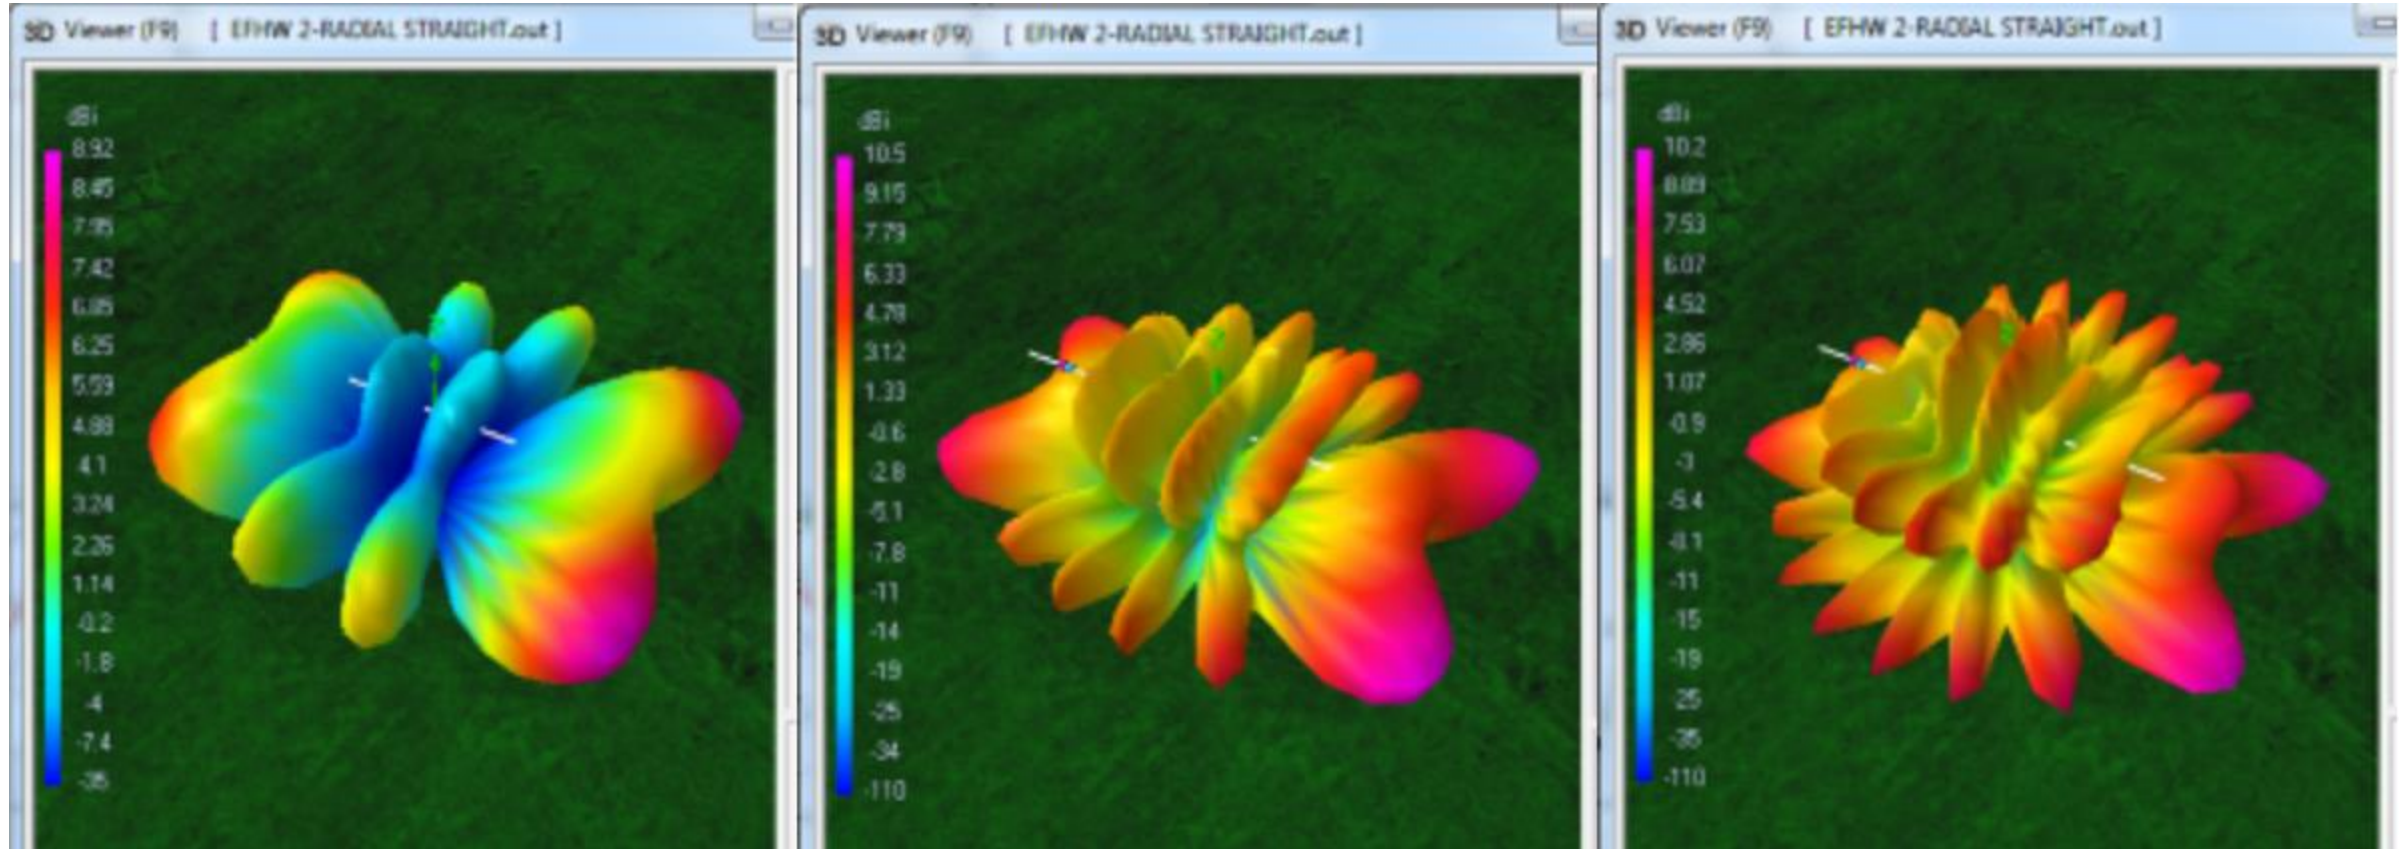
3D Viewer (F9) [ EFHW 2-RADIAL STRAIGHT.out ]

dBi
8.92
8.45
7.95
7.42
6.85
6.25
5.59
4.88
4.1
3.24
2.26
1.14
-0.2
-1.8
-4
-7.4
-35

3D Viewer (F9) [ EFHW 2-RADIAL STRAIGHT.out ]

dBi
10.5
9.15
7.79
6.33
4.78
3.12
1.33
-0.6
-2.8
-5.1
-7.8
-11
-14
-19
-25
-34
-110

3D Viewer (F9) [ EFHW 2-RADIAL STRAIGHT.out ]

dBi
10.2
8.89
7.53
6.07
4.52
2.86
1.07
-0.9
-3
-5.4
-8.1
-11
-15
-19
-25
-35
-110